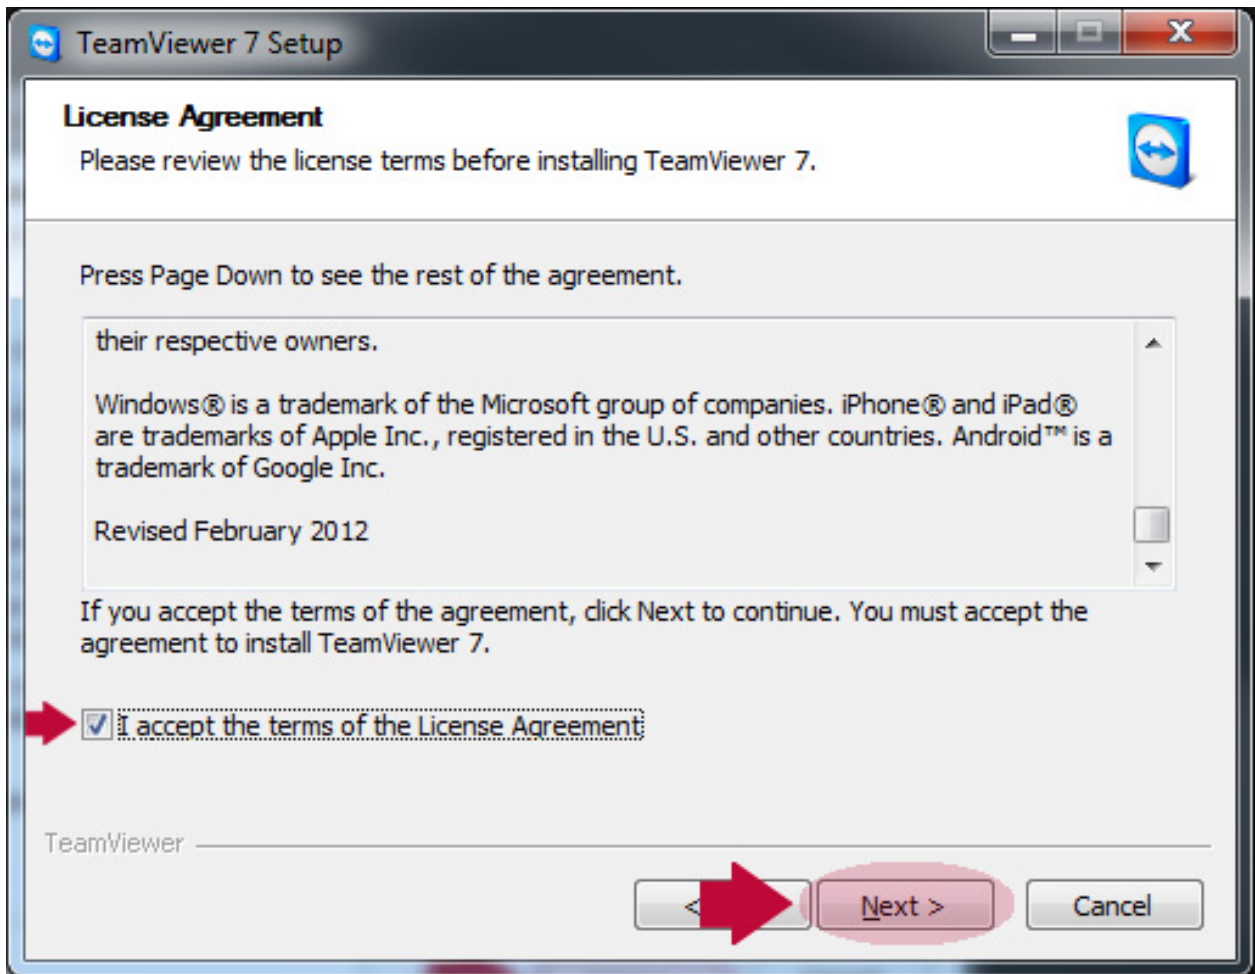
TeamViewer 7 Setup

License Agreement

Please review the license terms before installing TeamViewer 7.

Press Page Down to see the rest of the agreement.

their respective owners.

Windows® is a trademark of the Microsoft group of companies. iPhone® and iPad® are trademarks of Apple Inc., registered in the U.S. and other countries. Android™ is a trademark of Google Inc.

Revised February 2012

If you accept the terms of the agreement, click Next to continue. You must accept the agreement to install TeamViewer 7.

I accept the terms of the License Agreement

TeamViewer

< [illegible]

Next >

Cancel